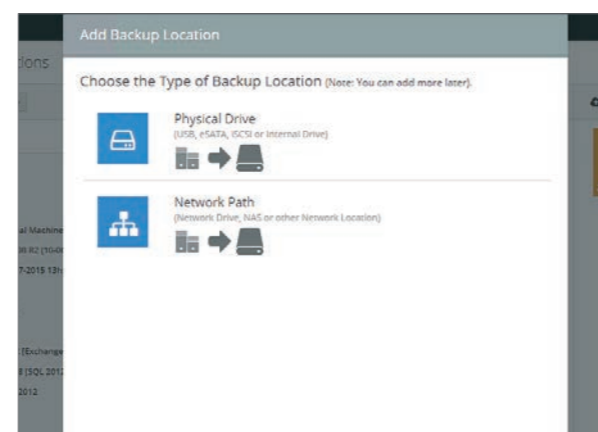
Add Backup Location

tions

Choose the Type of Backup Location (Note: You can add more later).

Physical Drive
(USB, eSATA, iSCSI or Internal Drive)

Network Path
(Network Drive, NAS or other Network Location)

al Machine
08 R2 (10-0
7-2015 13h

(Exchange
8 (SQL 201
2012